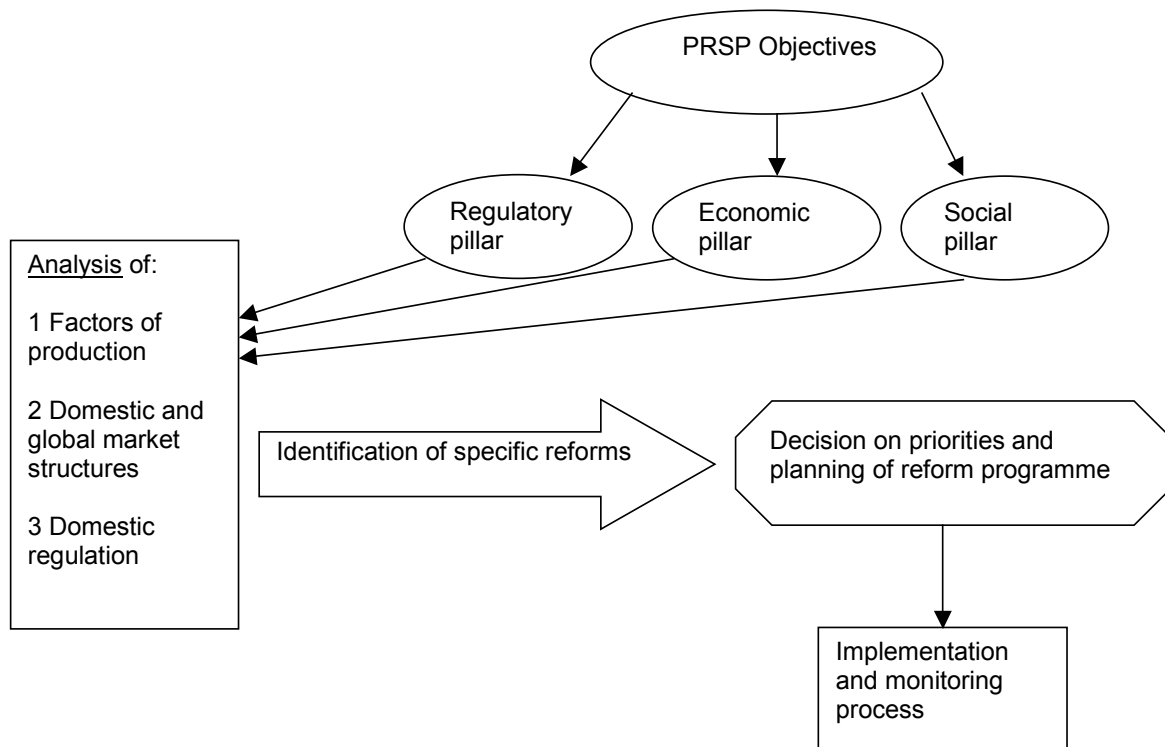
PRSP Objectives

Regulatory pillar

Economic pillar

Social pillar

Analysis of:

1 Factors of production

2 Domestic and global market structures

3 Domestic regulation

Identification of specific reforms

Decision on priorities and planning of reform programme

Implementation and monitoring process